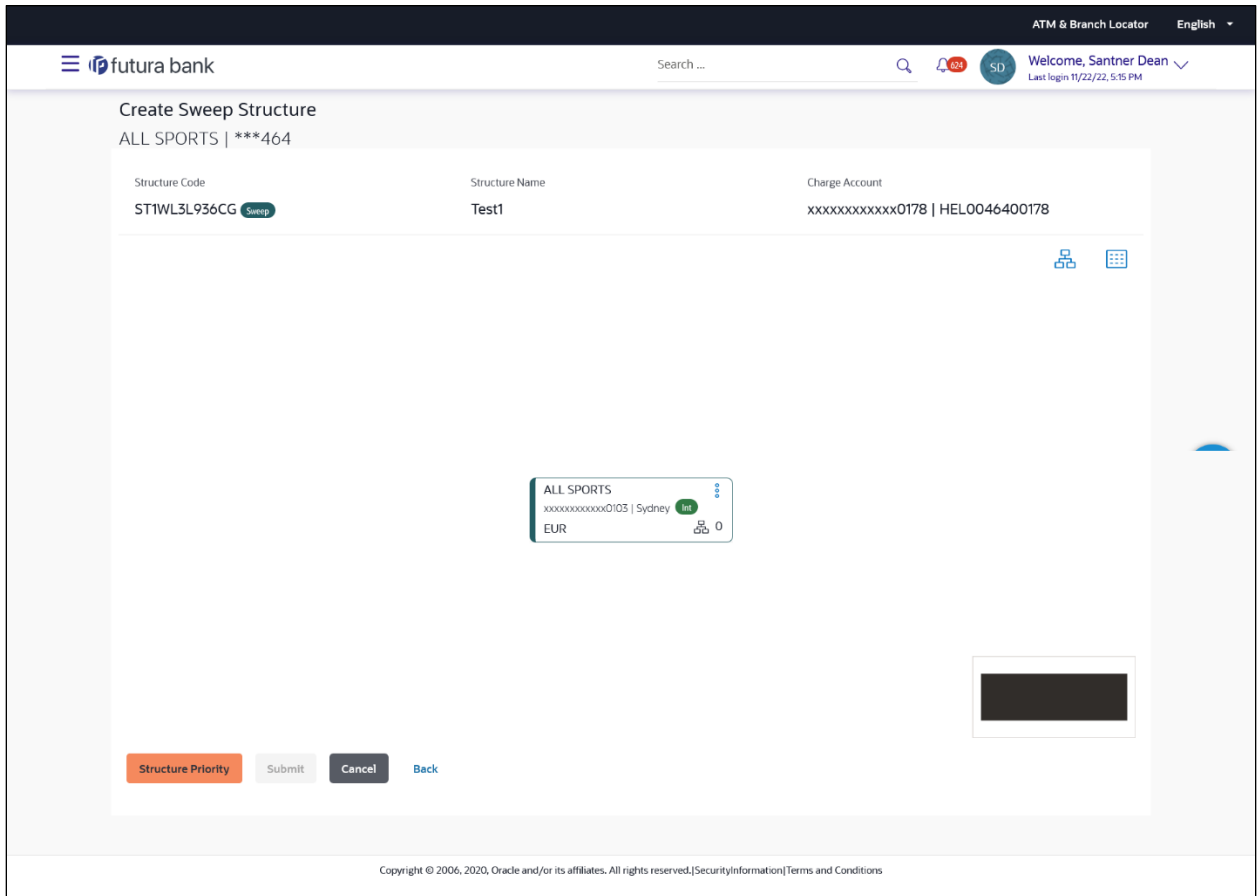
ATM & Branch Locator English

futura bank

Search ...

624

SD

Welcome, Santner Dean
Last login 11/22/22, 5:15 PM

Create Sweep Structure

ALL SPORTS | ***464

Structure Code
ST1WL3L936CG Sweep

Structure Name
Test1

Charge Account
xxxxxxxxxxxx0178 | HEL0046400178

ALL SPORTS
xxxxxxxxxxxx0103 | Sydney Int
EUR 0

Structure Priority Submit Cancel Back

Copyright © 2006, 2020, Oracle and/or its affiliates. All rights reserved.|SecurityInformation|Terms and Conditions